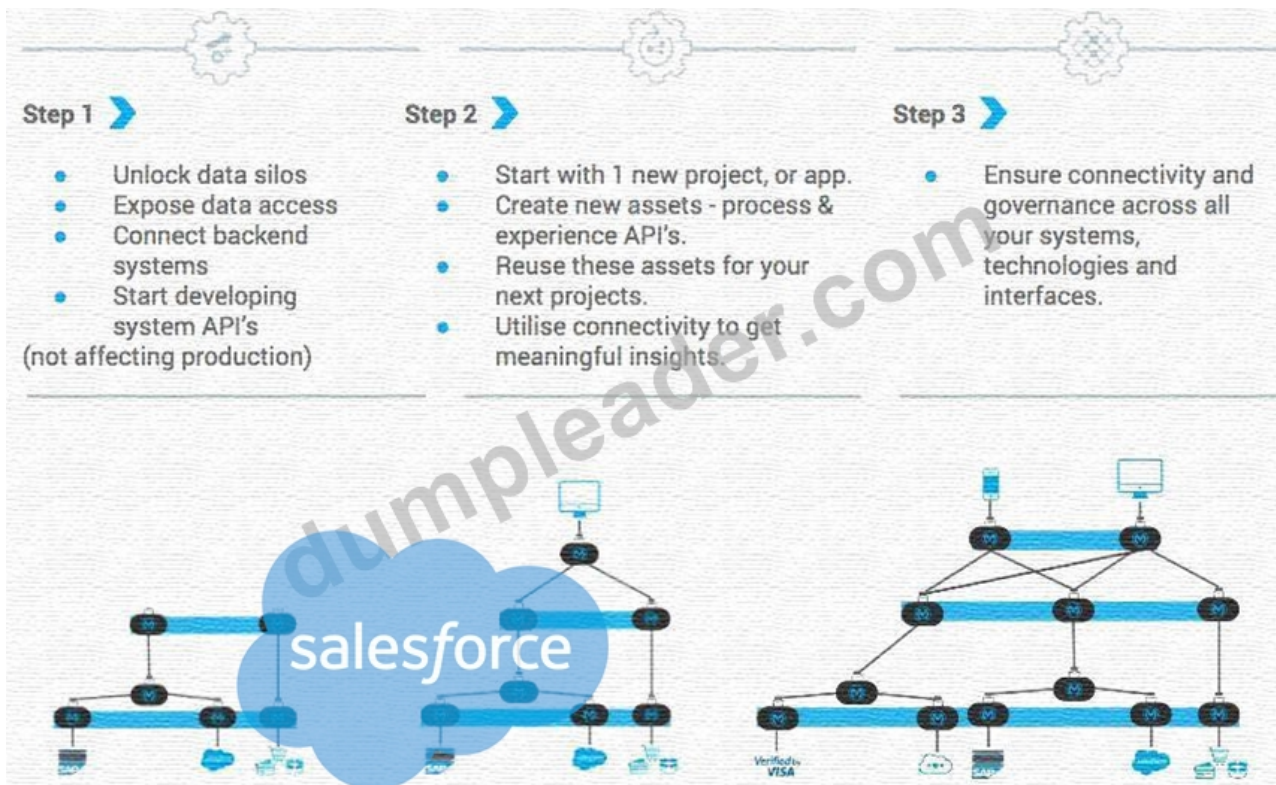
Step 1

- Unlock data silos
- Expose data access
- Connect backend systems
- Start developing system API's

(not affecting production)

Step 2

- Start with 1 new project, or app.
- Create new assets - process & experience API's.
- Reuse these assets for your next projects.
- Utilise connectivity to get meaningful insights.

Step 3

- Ensure connectivity and governance across all your systems, technologies and interfaces.

dumpleader.com

salesforce

SAP

SAP

Verified by VISA

SAP